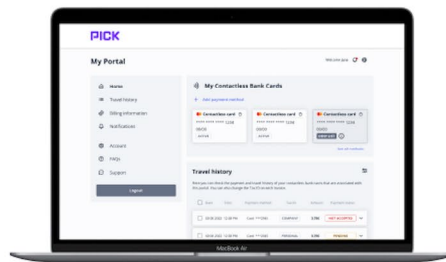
PICK

My Portal

Home
Travel history
Billing information
Notifications

Account
FAQs
Support

Logout

My Contactless Bank Cards

+ Add payment method

Contactless card
**** **** **** 1234
09/25

Contactless card
**** **** **** 1234
09/25

Contactless card
**** **** **** 1234
09/25

Travel history

MacBook Air